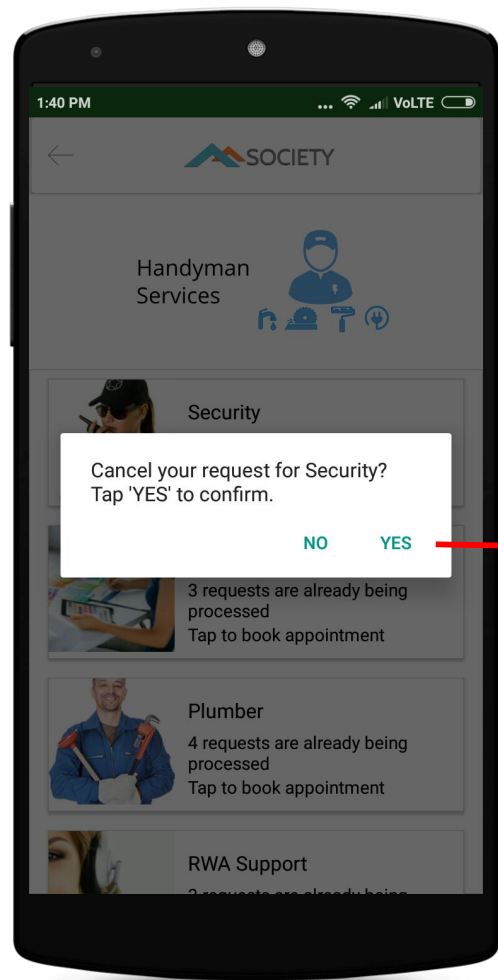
1:40 PM ... VoLTE

SOCIETY

Handyman Services

Security

Cancel your request for Security? Tap 'YES' to confirm.

NO YES

3 requests are already being processed
Tap to book appointment

Plumber
4 requests are already being processed
Tap to book appointment

RWA Support
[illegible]